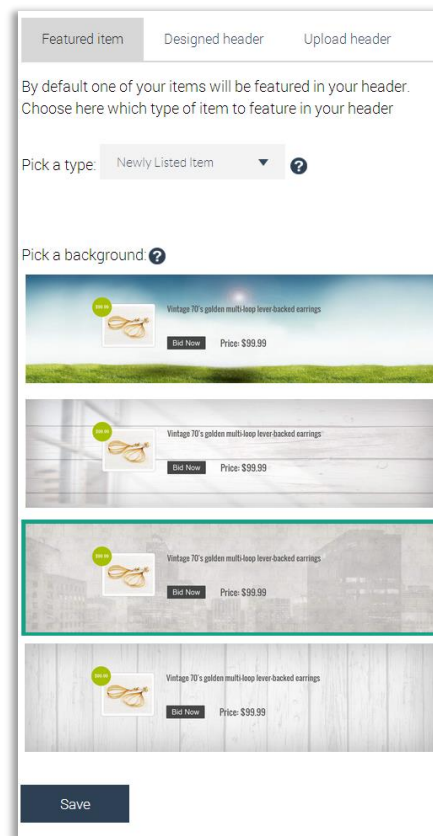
Featured item Designed header Upload header

By default one of your items will be featured in your header. Choose here which type of item to feature in your header

Pick a type: Newly Listed Item

Pick a background:

$99.99
Vintage 70's golden multi-loop lever-backed earrings
Bid Now Price: $99.99

$99.99
Vintage 70's golden multi-loop lever-backed earrings
Bid Now Price: $99.99

$99.99
Vintage 70's golden multi-loop lever-backed earrings
Bid Now Price: $99.99

$99.99
Vintage 70's golden multi-loop lever-backed earrings
Bid Now Price: $99.99

Save